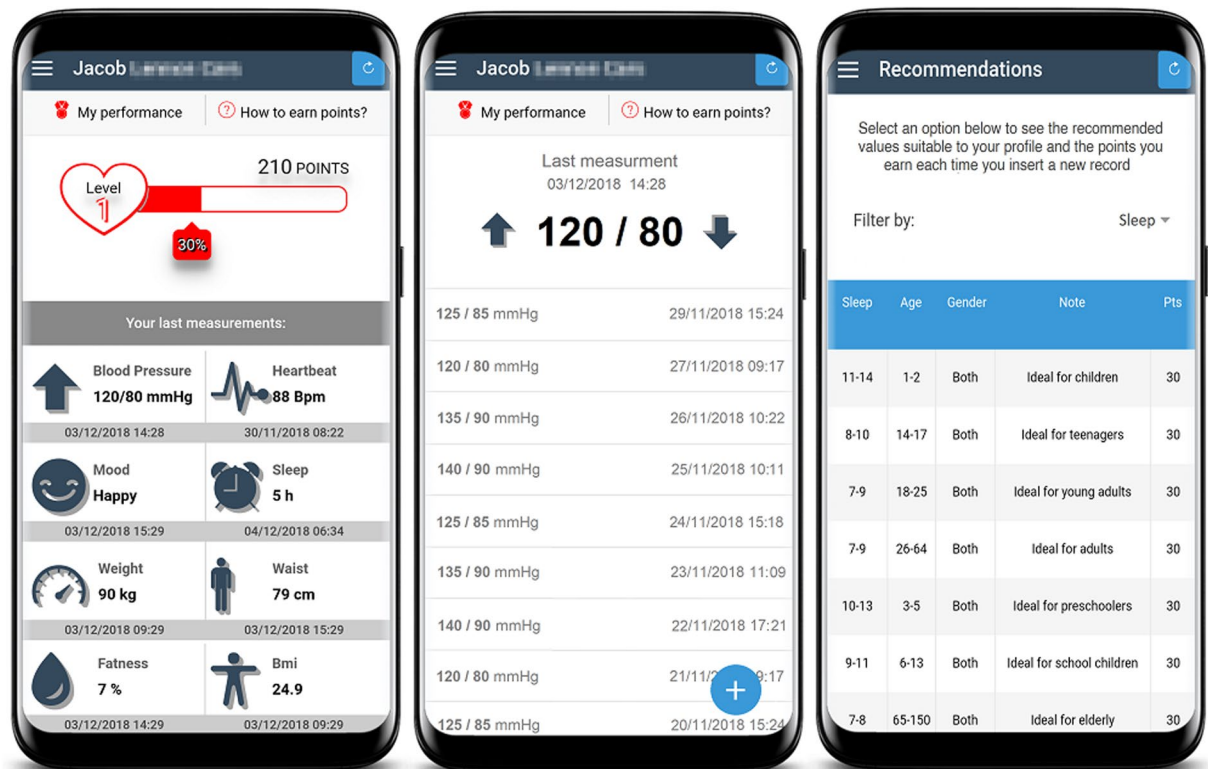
Jacob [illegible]

My performance | How to earn points?

Level 1

210 POINTS

30%

Your last measurements:

Blood Pressure
120/80 mmHg
03/12/2018 14:28

Heartbeat
88 Bpm
30/11/2018 08:22

Mood
Happy
03/12/2018 15:29

Sleep
5 h
04/12/2018 06:34

Weight
90 kg
03/12/2018 09:29

Waist
79 cm
03/12/2018 15:29

Fatness
7 %
03/12/2018 14:29

Bmi
24.9
03/12/2018 14:29

Jacob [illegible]

My performance | How to earn points?

Last measurment
03/12/2018 14:28

120 / 80

| | |
|---|---|
| 125 / 85 mmHg | 29/11/2018 15:24 |
| 120 / 80 mmHg | 27/11/2018 09:17 |
| 135 / 90 mmHg | 26/11/2018 10:22 |
| 140 / 90 mmHg | 25/11/2018 10:11 |
| 125 / 85 mmHg | 24/11/2018 15:18 |
| 135 / 90 mmHg | 23/11/2018 11:09 |
| 140 / 90 mmHg | 22/11/2018 17:21 |
| 120 / 80 mmHg | 21/11/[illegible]9:17 |
| 125 / 85 mmHg | 20/11/2018 15:24 |

+

Recommendations

Select an option below to see the recommended values suitable to your profile and the points you earn each time you insert a new record

Filter by: Sleep

| Sleep | Age | Gender | Note | Pts |
|---|---|---|---|---|
| 11-14 | 1-2 | Both | Ideal for children | 30 |
| 8-10 | 14-17 | Both | Ideal for teenagers | 30 |
| 7-9 | 18-25 | Both | Ideal for young adults | 30 |
| 7-9 | 26-64 | Both | Ideal for adults | 30 |
| 10-13 | 3-5 | Both | Ideal for preschoolers | 30 |
| 9-11 | 6-13 | Both | Ideal for school children | 30 |
| 7-8 | 65-150 | Both | Ideal for elderly | 30 |